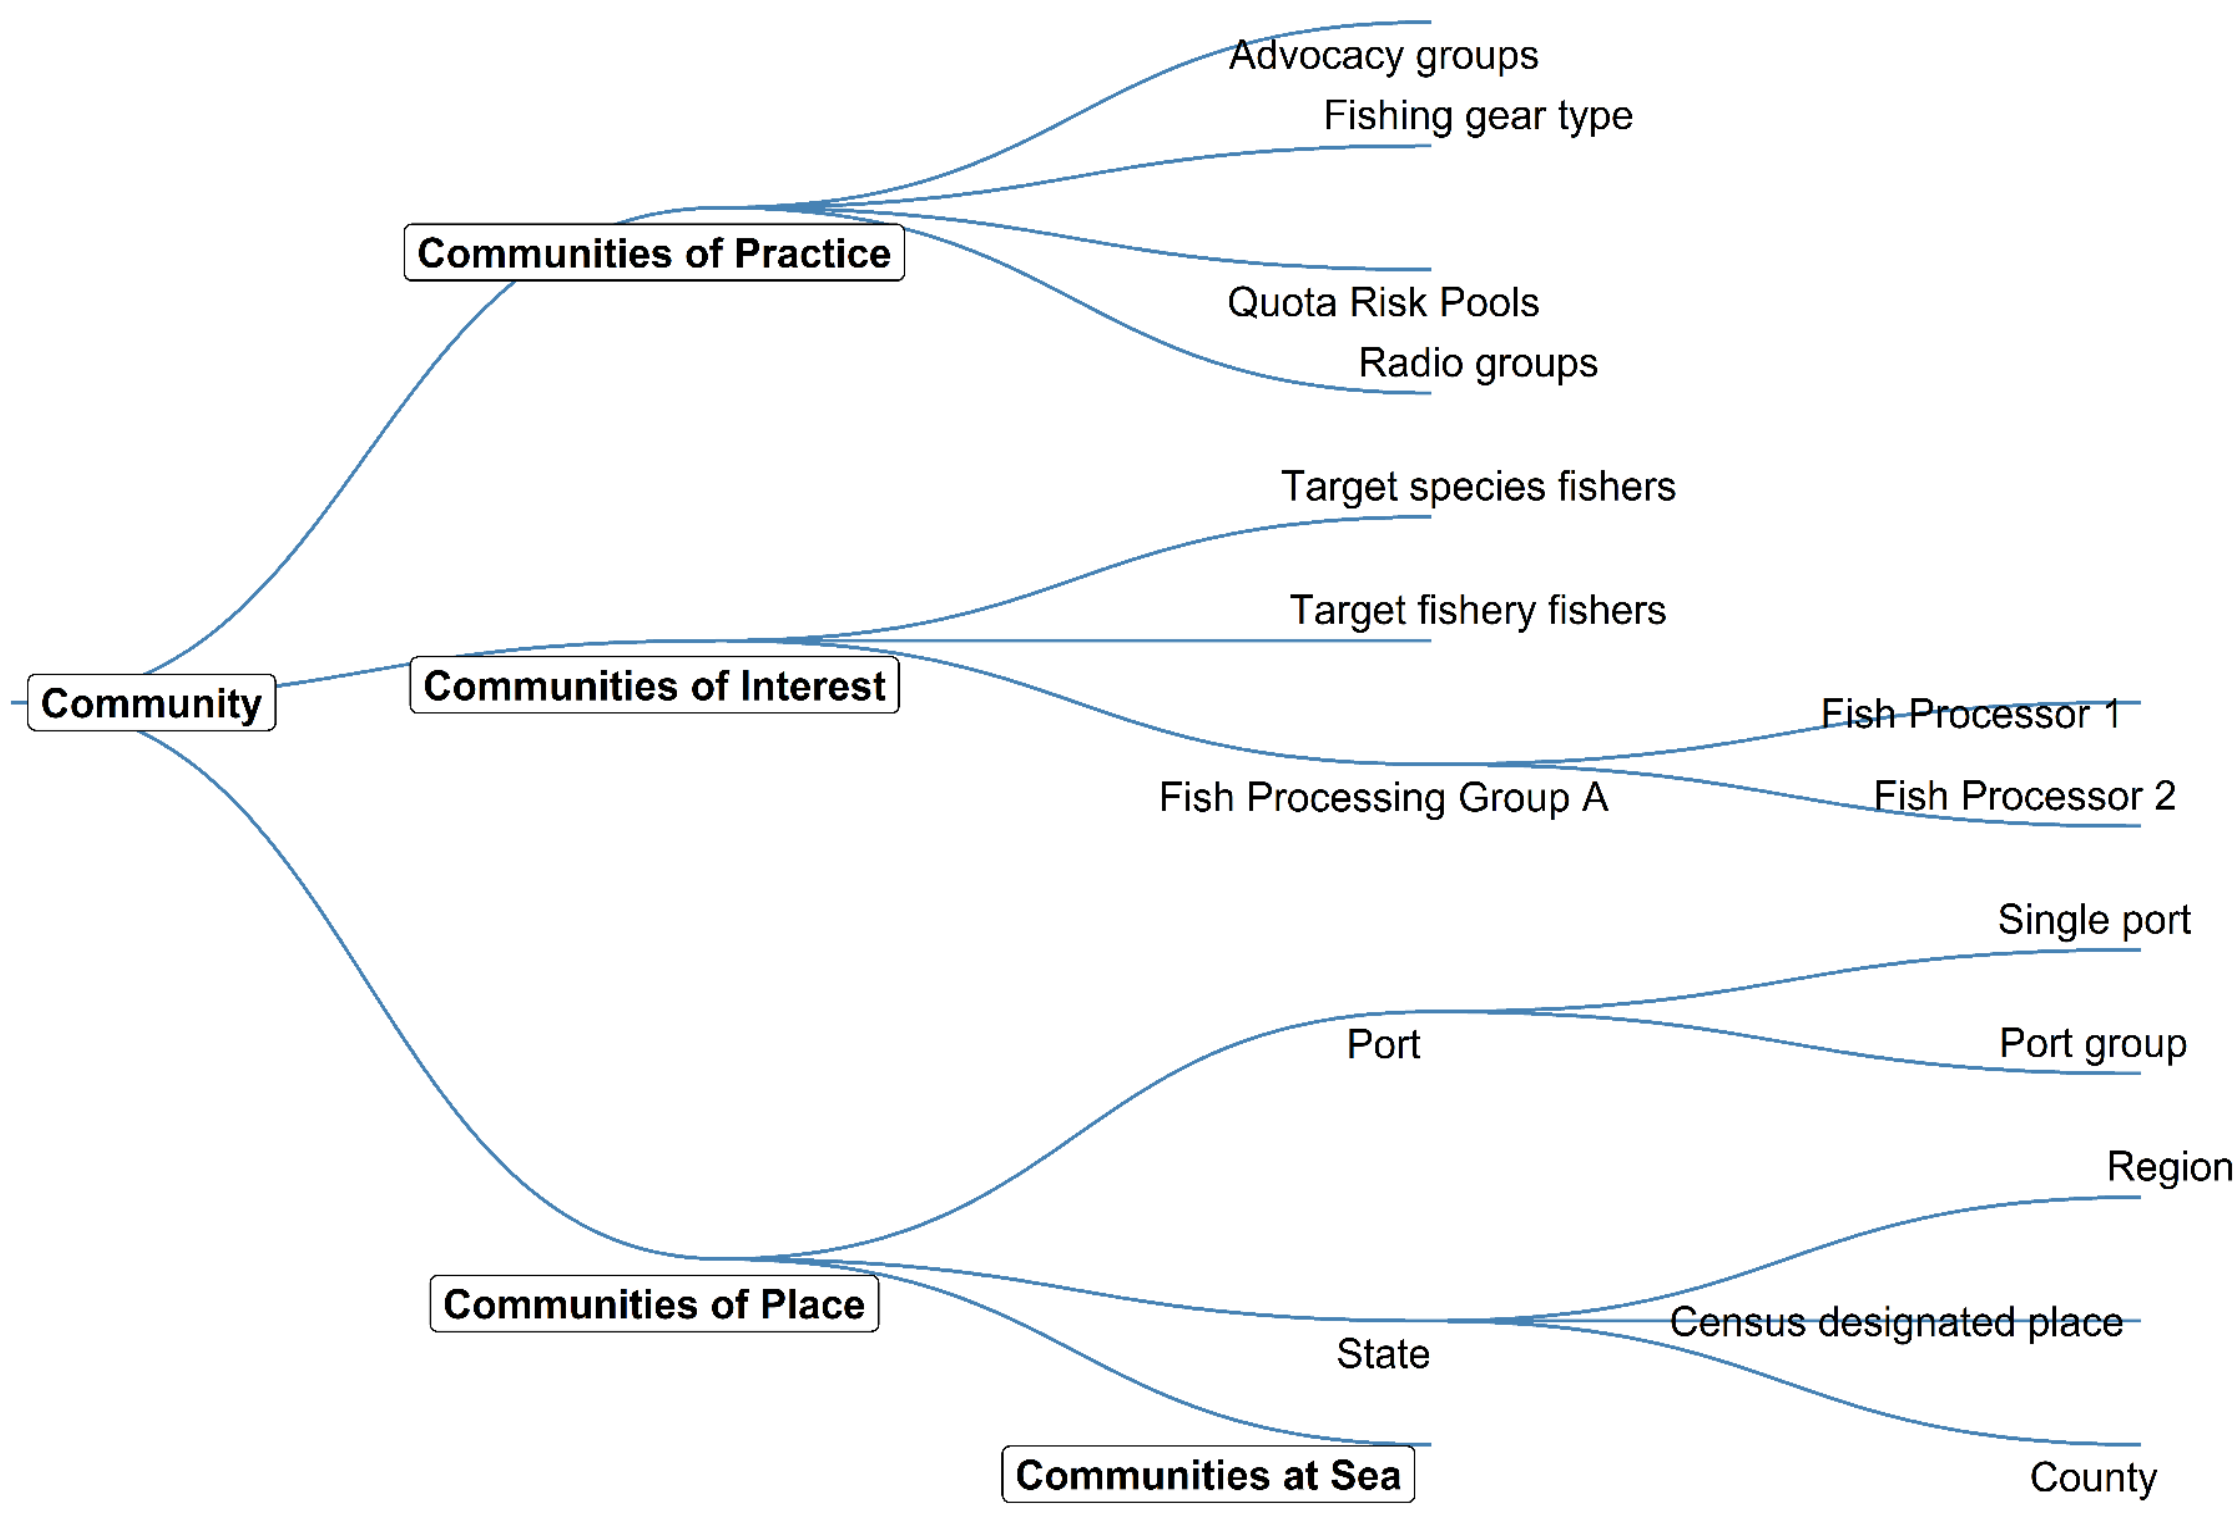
Community

Communities of Practice

Advocacy groups

Fishing gear type

Quota Risk Pools

Radio groups

Communities of Interest

Target species fishers

Target fishery fishers

Fish Processing Group A

Fish Processor 1

Fish Processor 2

Communities of Place

Port

Single port

Port group

State

Region

Census designated place

County

Communities at Sea